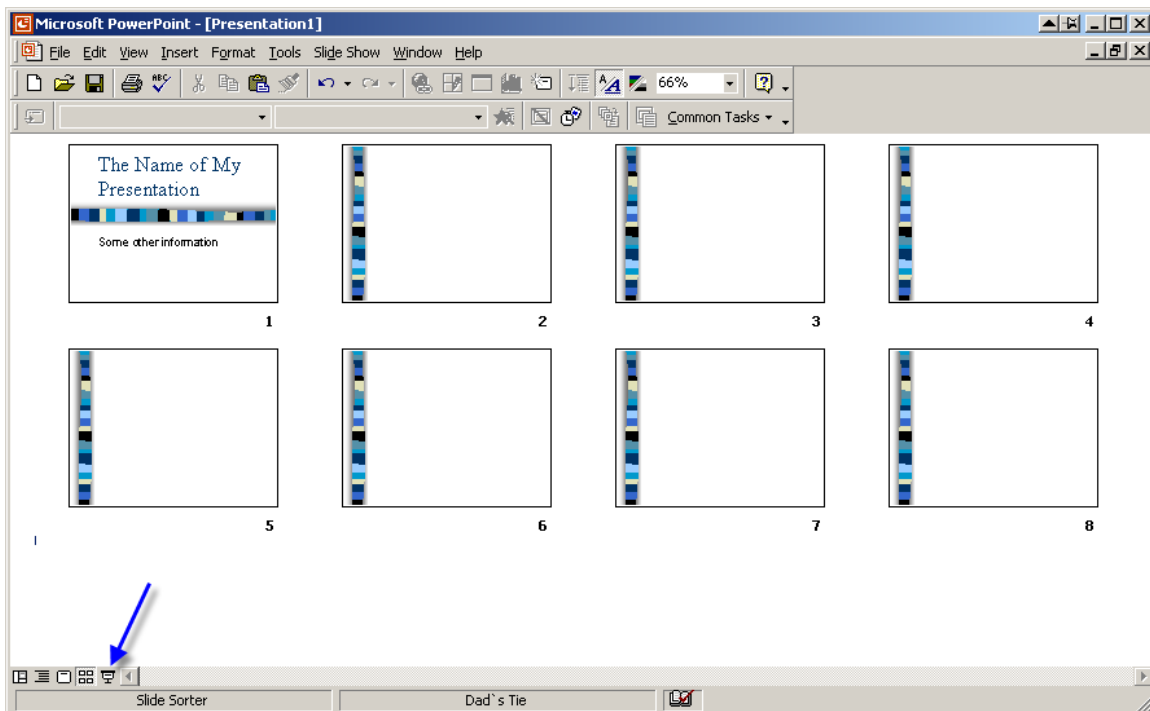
Microsoft PowerPoint - [Presentation1]

File Edit View Insert Format Tools Slide Show Window Help

66%

Common Tasks

The Name of My Presentation

Some other information

1

2

3

4

5

6

7

8

Slide Sorter

Dad`s Tie